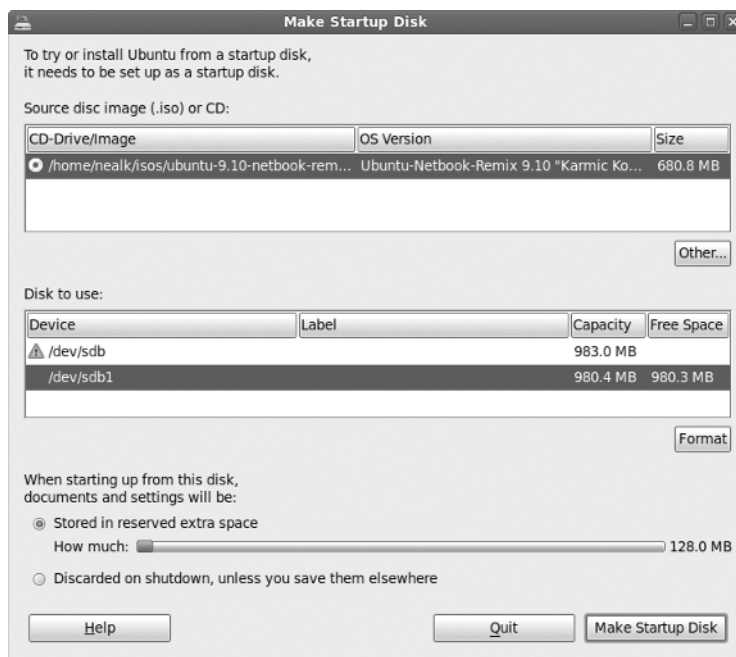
Make Startup Disk

To try or install Ubuntu from a startup disk, it needs to be set up as a startup disk.

Source disc image (.iso) or CD:

| CD-Drive/Image | OS Version | Size |
|---|---|---|
| /home/nealk/isos/ubuntu-9.10-netbook-rem... | Ubuntu-Netbook-Remix 9.10 "Karmic Ko... | 680.8 MB |

Other...

Disk to use:

| Device | Label | Capacity | Free Space |
|---|---|---|---|
| /dev/sdb | | 983.0 MB | |
| /dev/sdb1 | | 980.4 MB | 980.3 MB |

Format

When starting up from this disk, documents and settings will be:

Stored in reserved extra space

How much: 128.0 MB

Discarded on shutdown, unless you save them elsewhere

Help

Quit

Make Startup Disk